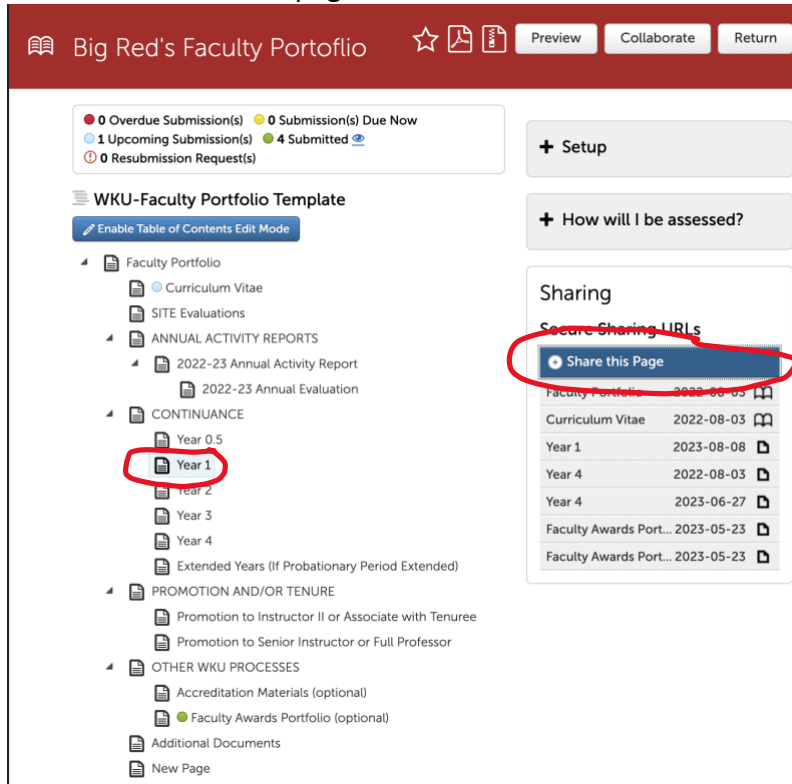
Big Red's Faculty Portfolio

Preview
Collaborate
Return

0 Overdue Submission(s) 0 Submission(s) Due Now
1 Upcoming Submission(s) 4 Submitted
0 Resubmission Request(s)

WKU-Faculty Portfolio Template

Enable Table of Contents Edit Mode

Faculty Portfolio
Curriculum Vitae
SITE Evaluations
ANNUAL ACTIVITY REPORTS
2022-23 Annual Activity Report
2022-23 Annual Evaluation
CONTINUANCE
Year 0.5
Year 1
Year 2
Year 3
Year 4
Extended Years (If Probationary Period Extended)
PROMOTION AND/OR TENURE
Promotion to Instructor II or Associate with Tenuree
Promotion to Senior Instructor or Full Professor
OTHER WKU PROCESSES
Accreditation Materials (optional)
Faculty Awards Portfolio (optional)
Additional Documents
New Page

+ Setup

+ How will I be assessed?

Sharing

Secure Sharing URLs

Share this Page

| | |
|---|---|
| Faculty Portfolio | 2022-08-03 |
| Curriculum Vitae | 2022-08-03 |
| Year 1 | 2023-08-08 |
| Year 4 | 2022-08-03 |
| Year 4 | 2023-06-27 |
| Faculty Awards Port... | 2023-05-23 |
| Faculty Awards Port... | 2023-05-23 |